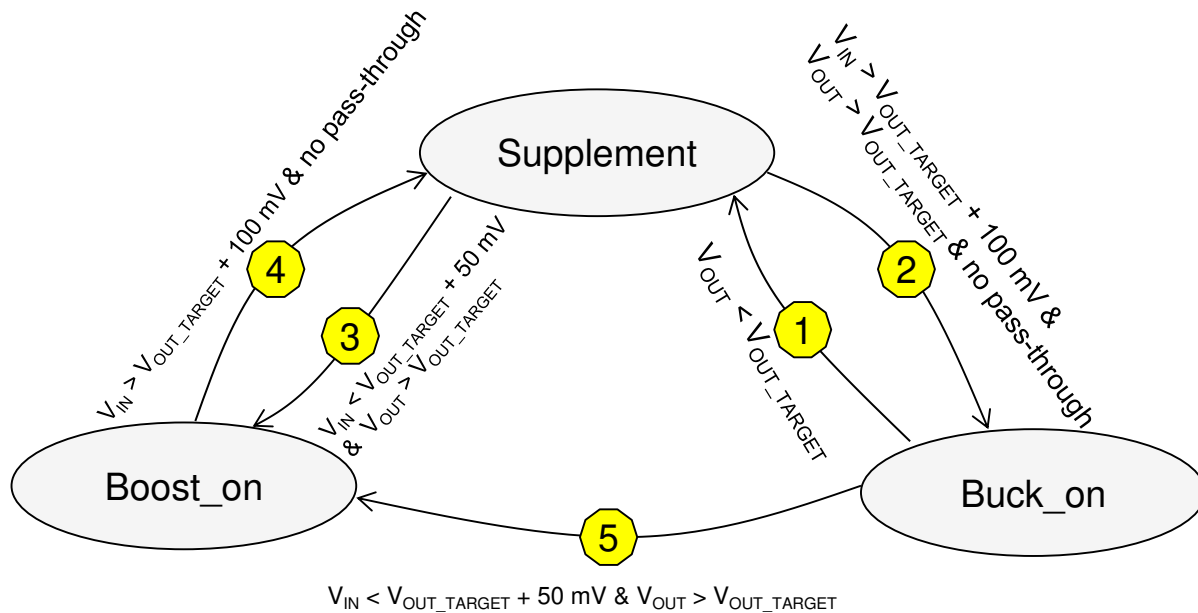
Supplement

Boost_on

Buck_on

4
$V_{IN} > V_{OUT\_TARGET}$ + 100 mV & no pass-through

3
$V_{IN} < V_{OUT\_TARGET}$ + 50 mV & $V_{OUT} > V_{OUT\_TARGET}$

1
$V_{OUT} < V_{OUT\_TARGET}$

2
$V_{IN} > V_{OUT\_TARGET}$ + 100 mV & $V_{OUT} > V_{OUT\_TARGET}$ & no pass-through

5
$V_{IN} < V_{OUT\_TARGET}$ + 50 mV & $V_{OUT} > V_{OUT\_TARGET}$